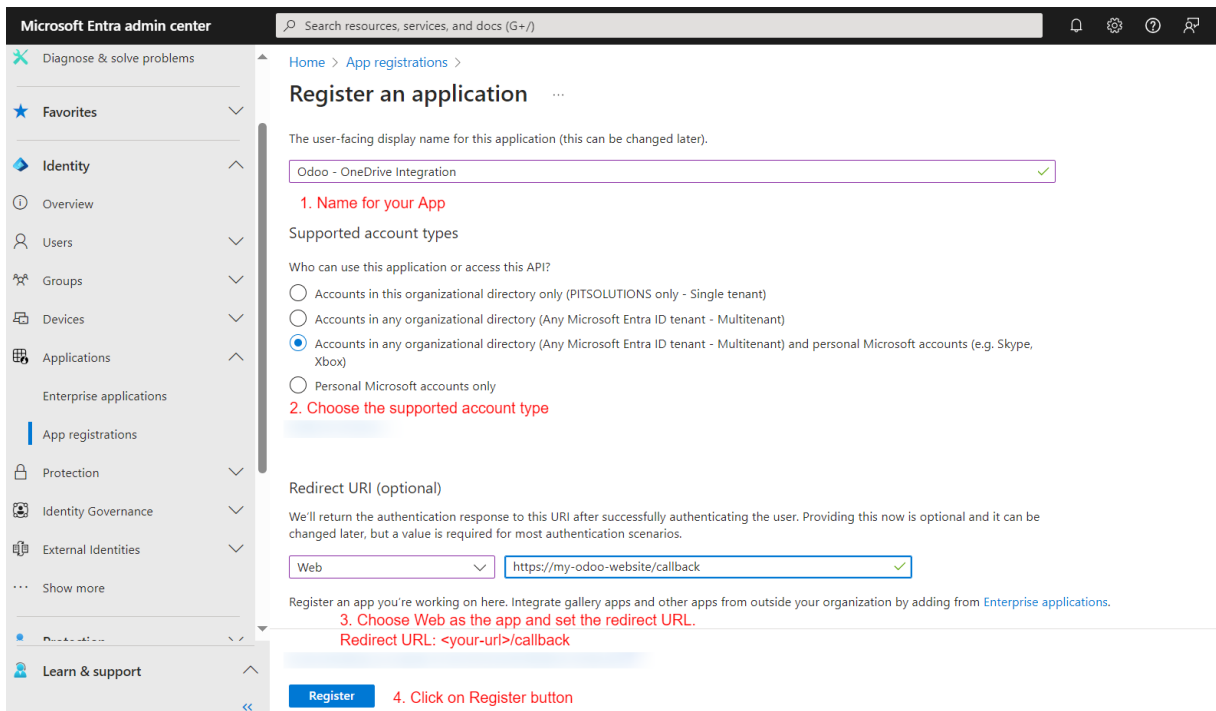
Microsoft Entra admin center

Search resources, services, and docs (G+/)

Diagnose & solve problems

Favorites

Identity

Overview

Users

Groups

Devices

Applications

Enterprise applications

App registrations

Protection

Identity Governance

External Identities

Show more

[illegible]

Learn & support

Home > App registrations >

Register an application ...

The user-facing display name for this application (this can be changed later).

Odoo - OneDrive Integration

1. Name for your App

Supported account types

Who can use this application or access this API?

Accounts in this organizational directory only (PITSOLUTIONS only - Single tenant)

Accounts in any organizational directory (Any Microsoft Entra ID tenant - Multitenant)

Accounts in any organizational directory (Any Microsoft Entra ID tenant - Multitenant) and personal Microsoft accounts (e.g. Skype, Xbox)

Personal Microsoft accounts only

2. Choose the supported account type

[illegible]

Redirect URI (optional)

We'll return the authentication response to this URI after successfully authenticating the user. Providing this now is optional and it can be changed later, but a value is required for most authentication scenarios.

Web

https://my-odoo-website/callback

Register an app you're working on here. Integrate gallery apps and other apps from outside your organization by adding from Enterprise applications.

3. Choose Web as the app and set the redirect URL.
Redirect URL: <your-url>/callback

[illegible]

Register

4. Click on Register button